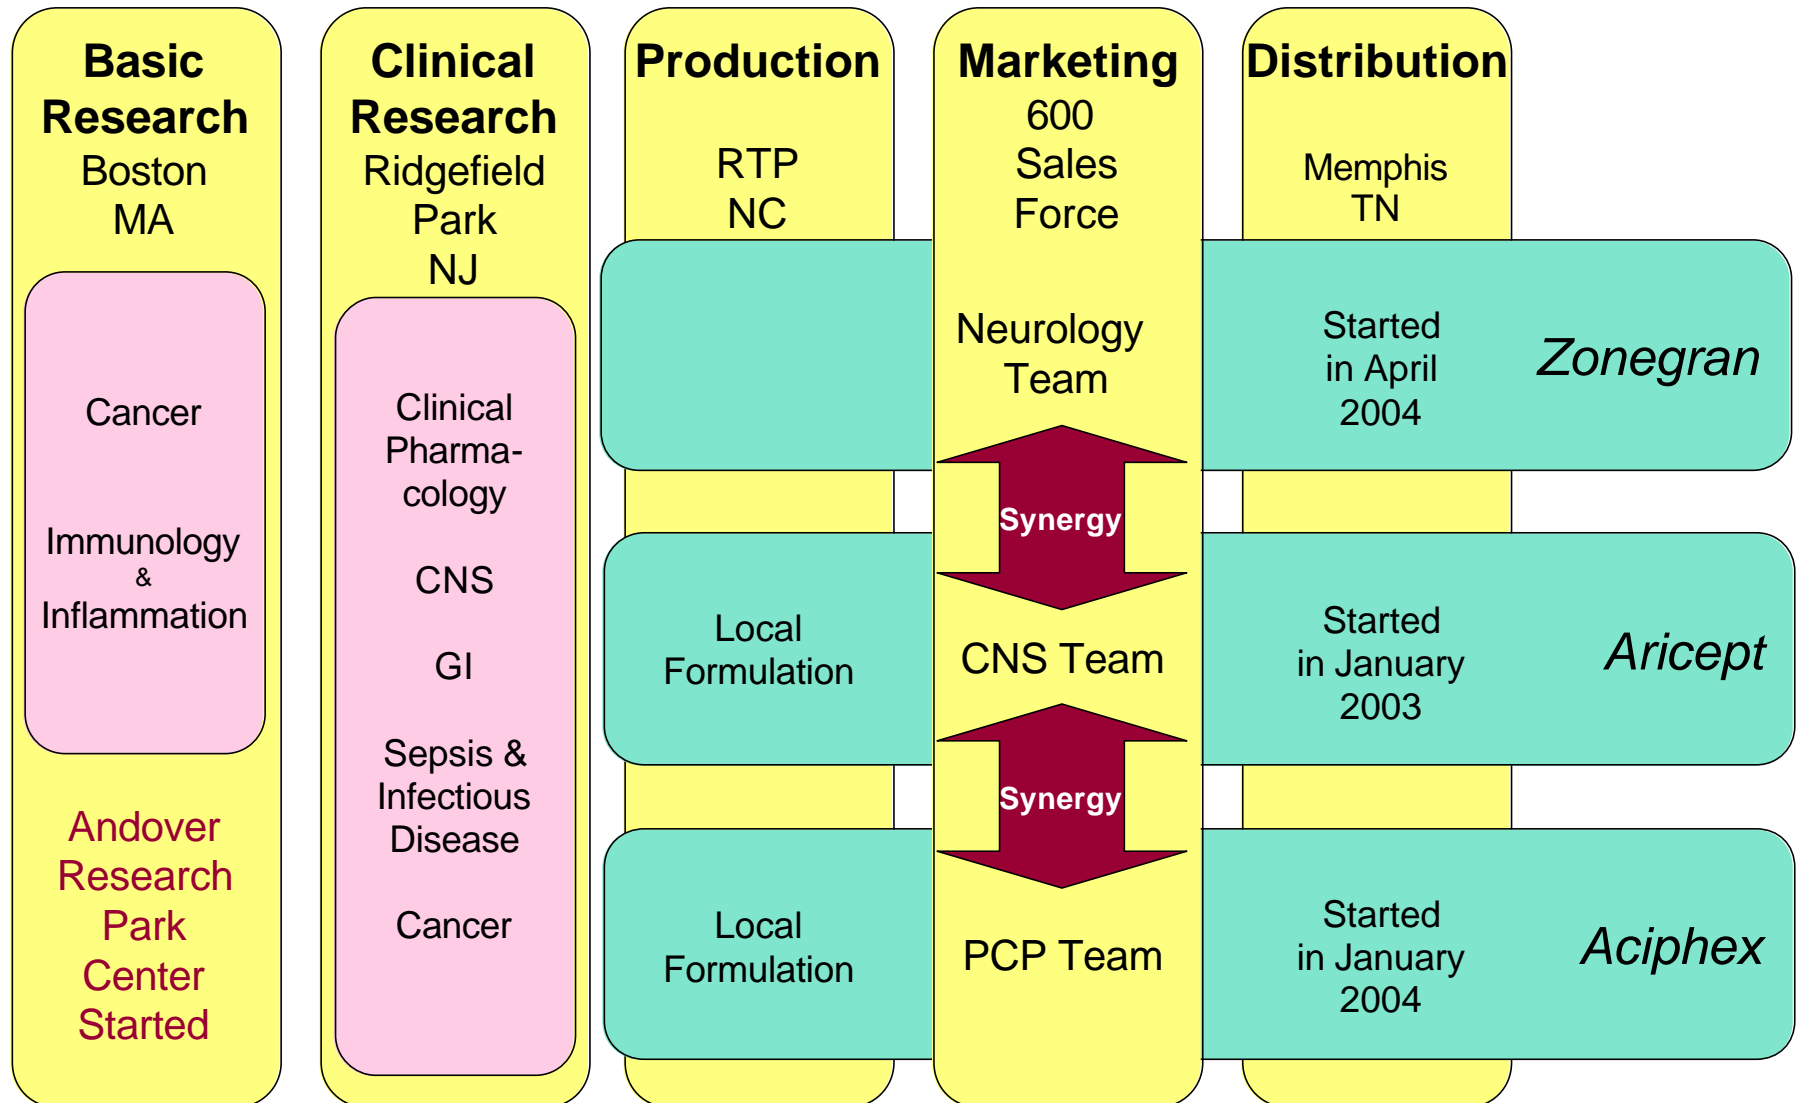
Basic Research
Boston
MA

Cancer

Immunology
&
Inflammation

Andover Research Park Center Started

Clinical Research
Ridgefield Park
NJ

Clinical Pharmacology

CNS

GI

Sepsis & Infectious Disease

Cancer

Production

RTP
NC

Local Formulation

Local Formulation

Marketing
600
Sales
Force

Neurology Team

Synergy

CNS Team

Synergy

PCP Team

Distribution

Memphis
TN

Started in April 2004

Zonegran

Started in January 2003

Aricept

Started in January 2004

Aciphex